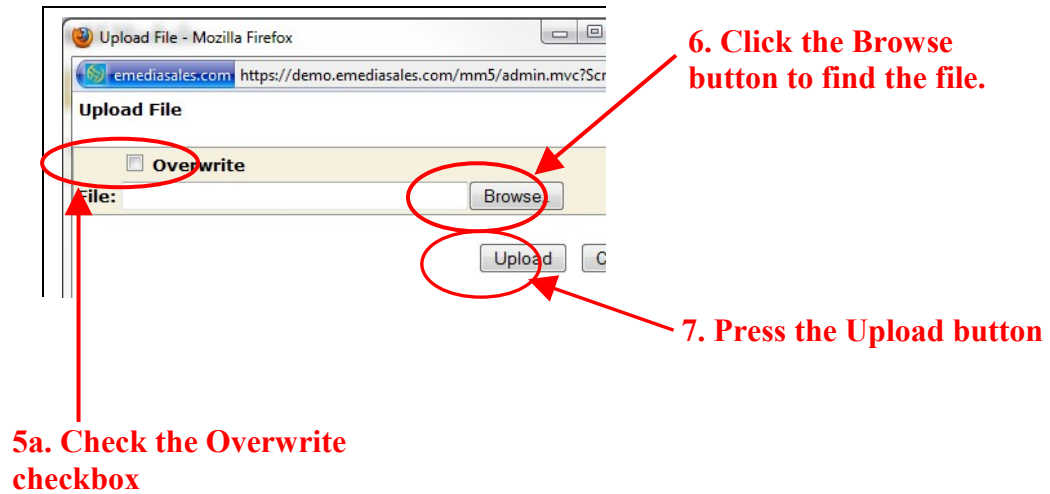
Upload File - Mozilla Firefox

emediasales.com https://demo.emediasales.com/mm5/admin.mvc?Scr

Upload File

Overwrite

File:

Browse...

Upload

C

6. Click the Browse button to find the file.

7. Press the Upload button

5a. Check the Overwrite checkbox